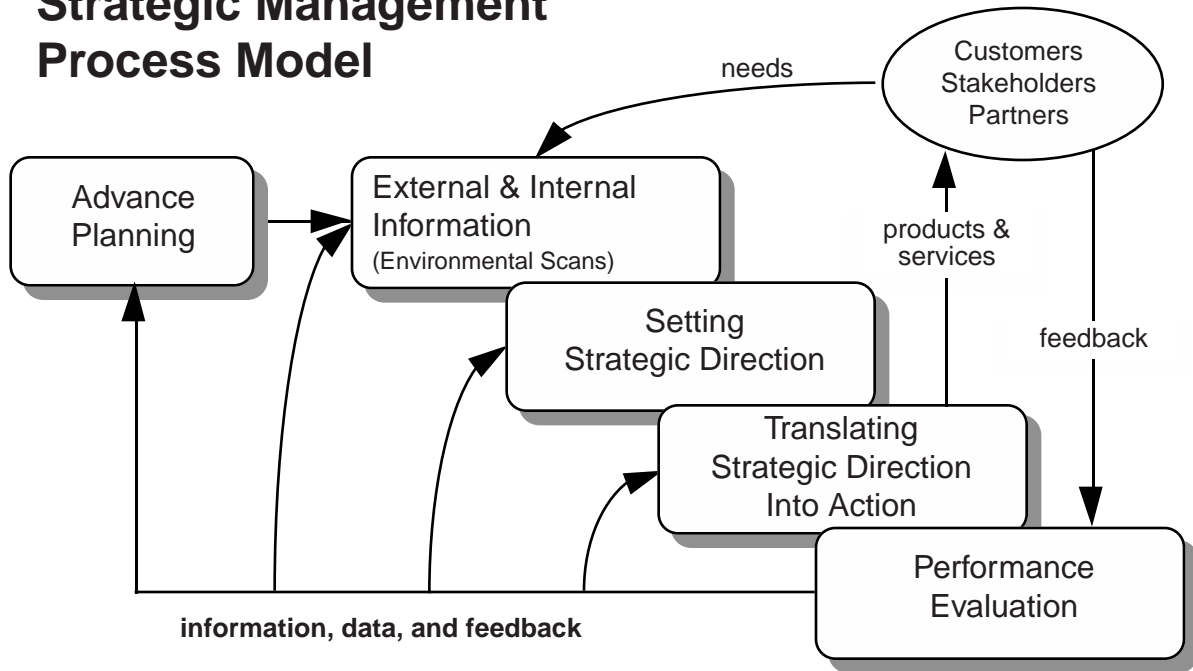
Strategic Management Process Model

needs

Customers Stakeholders Partners

Advance Planning

External & Internal Information (Environmental Scans)

products & services

Setting Strategic Direction

feedback

Translating Strategic Direction Into Action

Performance Evaluation

information, data, and feedback